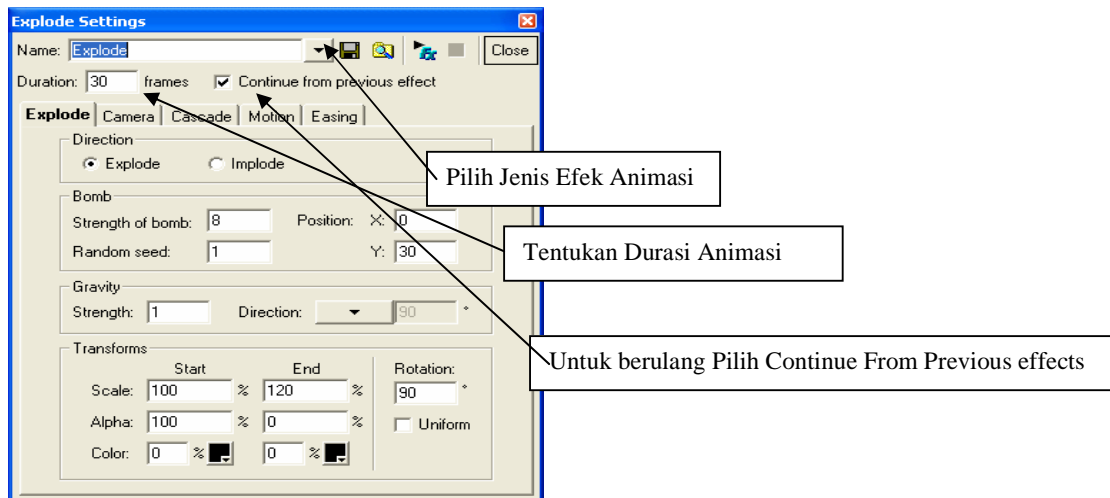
Explode Settings

Name: Explode

Close

Duration: 30 frames

Continue from previous effect

Explode | Camera | Cascade | Motion | Easing

Direction

Explode

Implode

Bomb

Strength of bomb: 8

Position: X: 0

Random seed: 1

Y: 30

Gravity

Strength: 1

Direction:

90 °

Transforms

Start

End

Rotation:

Scale: 100 %

120 %

90 °

Alpha: 100 %

0 %

Uniform

Color: 0 %

0 %

Pilih Jenis Efek Animasi

Tentukan Durasi Animasi

Untuk berulang Pilih Continue From Previous effects